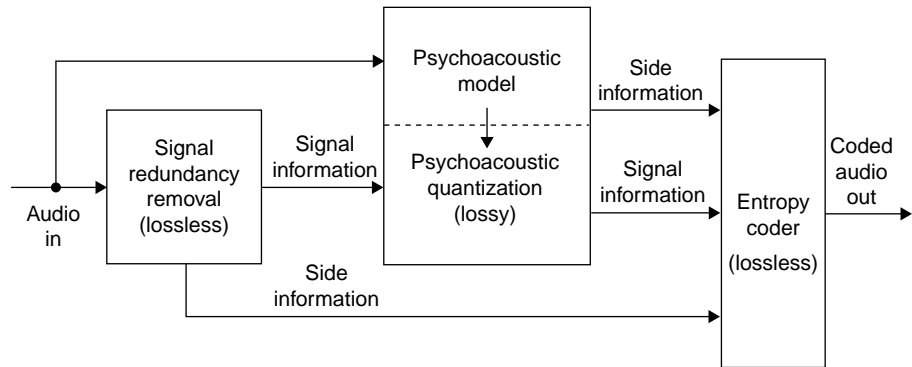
Psychoacoustic model

Side information

Signal redundancy removal (lossless)

Signal information

Psychoacoustic quantization (lossy)

Signal information

Coded audio out

Audio in

Entropy coder (lossless)

Side information